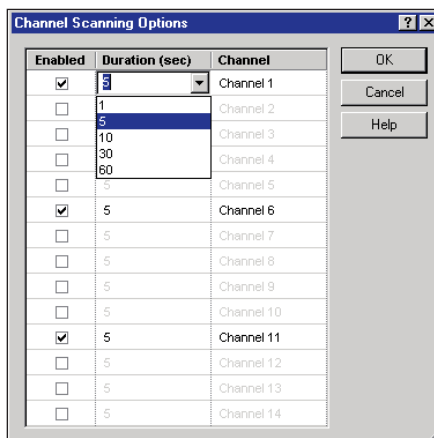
Channel Scanning Options

?

| Enabled | Duration (sec) | Channel |
|---|---|---|
| ☑ | 5 | Channel 1 |
| ☐ | 1 | Channel 2 |
| ☐ | 5 | Channel 3 |
| ☐ | 10 | Channel 4 |
| ☐ | 30 | Channel 5 |
| ☐ | 60 | |
| ☑ | 5 | Channel 6 |
| ☐ | 5 | Channel 7 |
| ☐ | 5 | Channel 8 |
| ☐ | 5 | Channel 9 |
| ☐ | 5 | Channel 10 |
| ☑ | 5 | Channel 11 |
| ☐ | 5 | Channel 12 |
| ☐ | 5 | Channel 13 |
| ☐ | 5 | Channel 14 |

OK

Cancel

Help